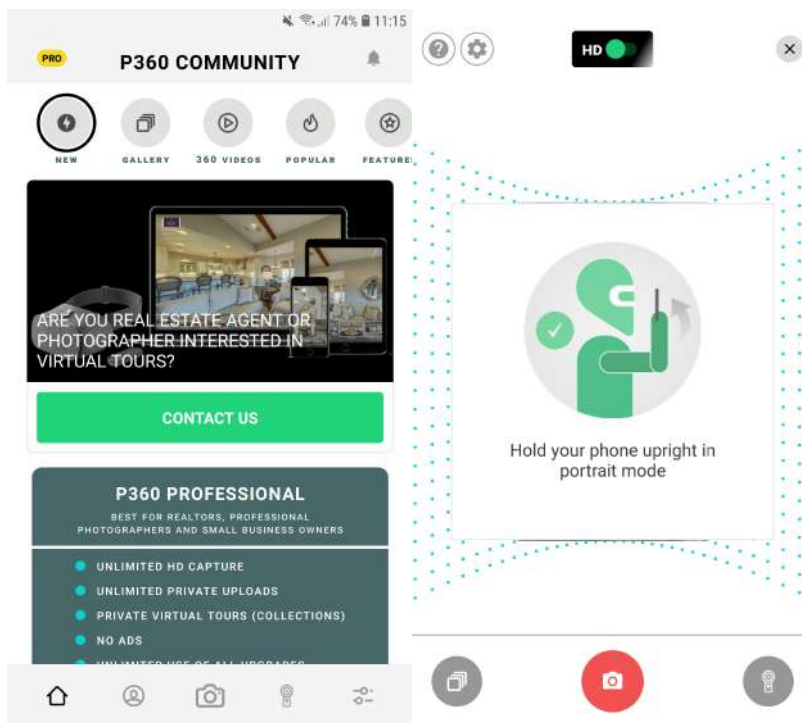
74% 11:15

PRO

P360 COMMUNITY

NEW

GALLERY

360 VIDEOS

POPULAR

FEATURE

ARE YOU REAL ESTATE AGENT OR PHOTOGRAPHER INTERESTED IN VIRTUAL TOURS?

CONTACT US

P360 PROFESSIONAL

BEST FOR REALTORS, PROFESSIONAL PHOTOGRAPHERS AND SMALL BUSINESS OWNERS

UNLIMITED HD CAPTURE

UNLIMITED PRIVATE UPLOADS

PRIVATE VIRTUAL TOURS (COLLECTIONS)

NO ADS

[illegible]

HD

Hold your phone upright in portrait mode